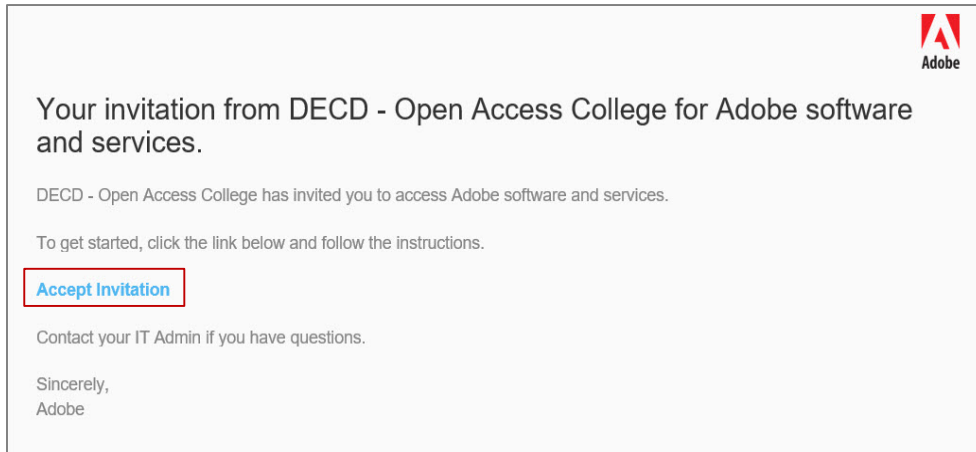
Adobe

Your invitation from DECD - Open Access College for Adobe software and services.

DECD - Open Access College has invited you to access Adobe software and services.

To get started, click the link below and follow the instructions.

Accept Invitation

Contact your IT Admin if you have questions.

Sincerely,
Adobe